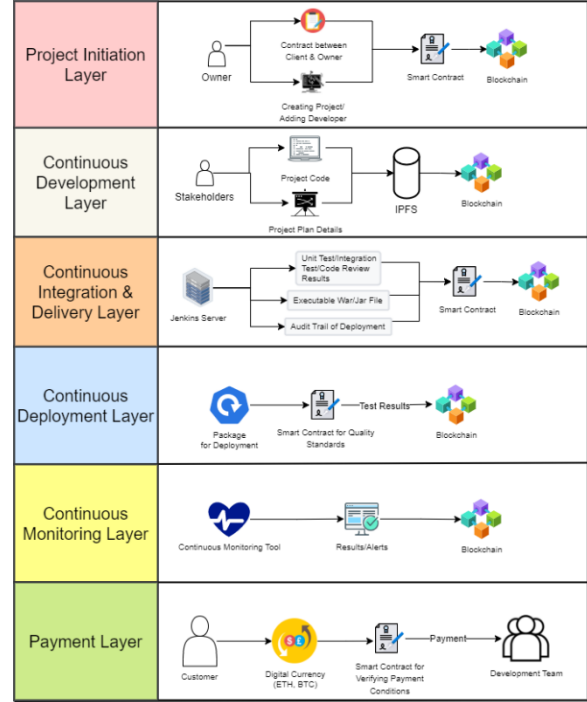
Project Initiation Layer

Owner

Contract between Client & Owner

Creating Project/ Adding Developer

Smart Contract

Blockchain

Continuous Development Layer

Stakeholders

Project Code

Project Plan Details

IPFS

Blockchain

Continuous Integration & Delivery Layer

Jenkins Server

Unit Test/Integration Test/Code Review Results

Executable War/Jar File

Audit Trail of Deployment

Smart Contract

Blockchain

Continuous Deployment Layer

Package for Deployment

Smart Contract for Quality Standards

Test Results

Blockchain

Continuous Monitoring Layer

Continuous Monitoring Tool

Results/Alerts

Blockchain

Payment Layer

Customer

Digital Currency (ETH, BTC)

Smart Contract for Verifying Payment Conditions

Payment

Development Team